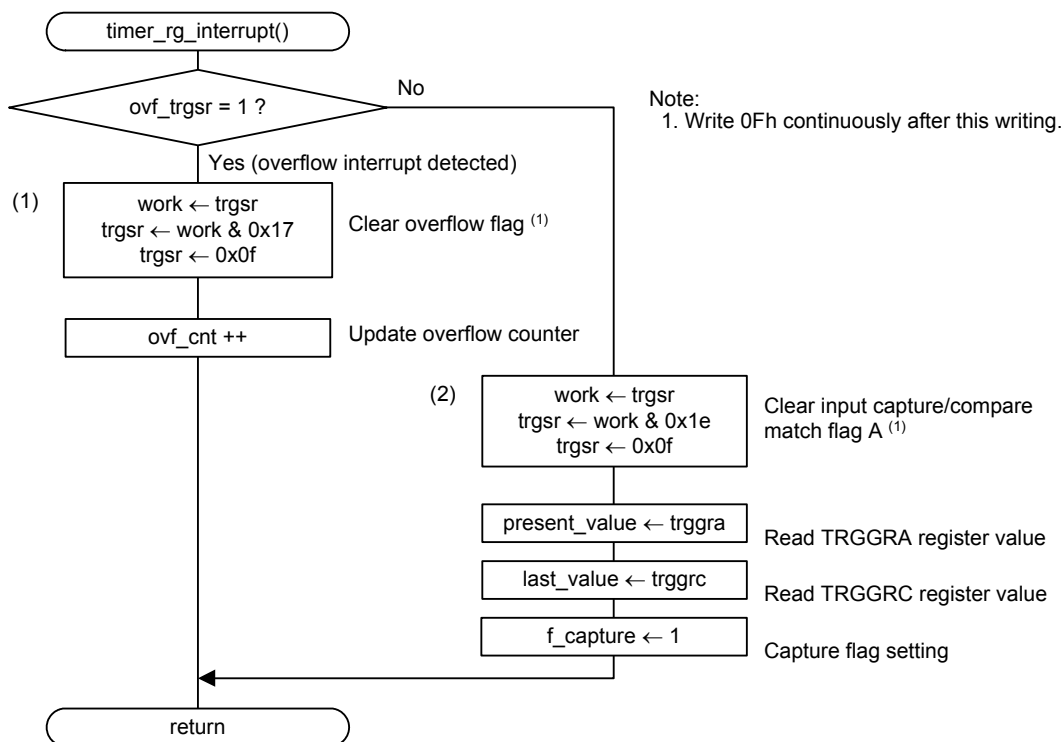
timer_rg_interrupt()

ovf_trgsr = 1 ?

No

Note:
1. Write 0Fh continuously after this writing.

Yes (overflow interrupt detected)

(1)

work ← trgsr
trgsr ← work & 0x17
trgsr ← 0x0f

Clear overflow flag $^{(1)}$

ovf_cnt ++

Update overflow counter

(2)

work ← trgsr
trgsr ← work & 0x1e
trgsr ← 0x0f

Clear input capture/compare match flag A $^{(1)}$

present_value ← trggra

Read TRGGRA register value

last_value ← trggrc

Read TRGGRC register value

f_capture ← 1

Capture flag setting

return